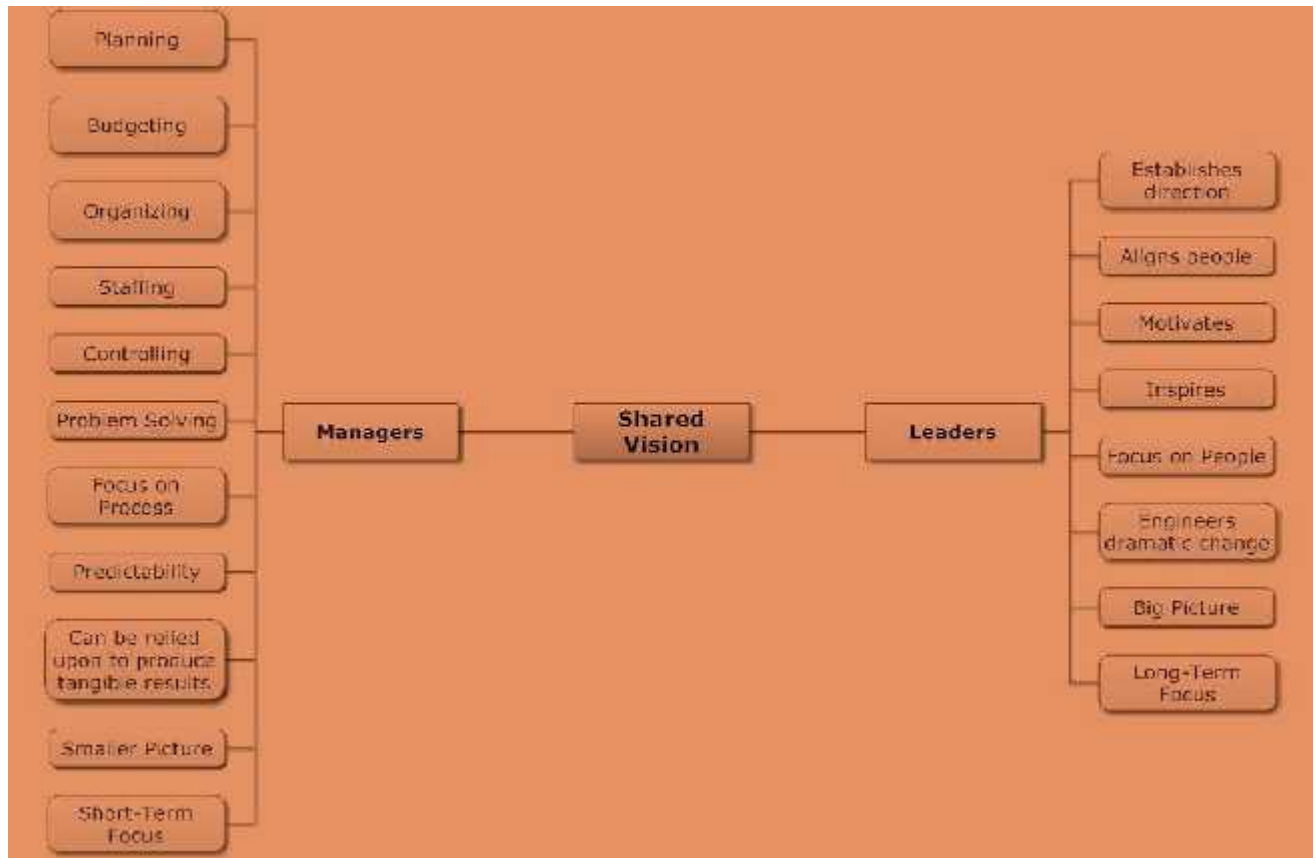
Planning

Budgeting

Organizing

Staffing

Controlling

Problem Solving

Focus on Process

Predictability

Can be relied upon to produce tangible results

Smaller Picture

Short-Term Focus

Managers

Shared Vision

Leaders

Establishes direction

Aligns people

Motivates

Inspires

Focus on People

Engineers dramatic change

Big Picture

Long-Term Focus